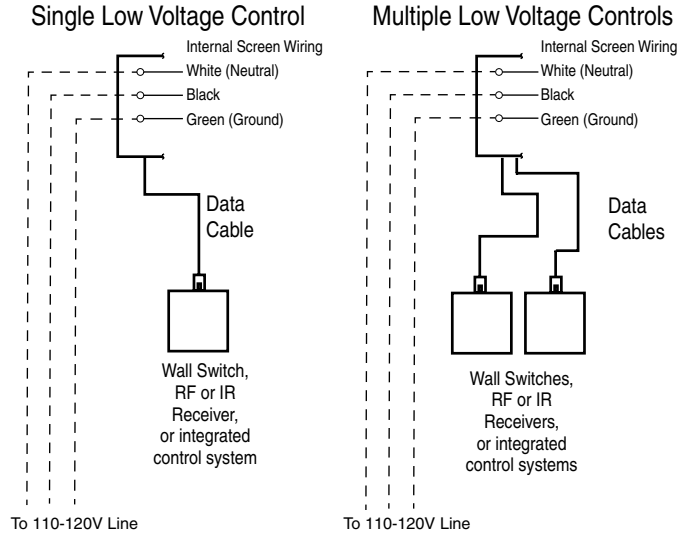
Single Low Voltage Control

Internal Screen Wiring

White (Neutral)

Black

Green (Ground)

Data Cable

Wall Switch, RF or IR Receiver, or integrated control system

To 110-120V Line

Multiple Low Voltage Controls

Internal Screen Wiring

White (Neutral)

Black

Green (Ground)

Data Cables

Wall Switches, RF or IR Receivers, or integrated control systems

To 110-120V Line